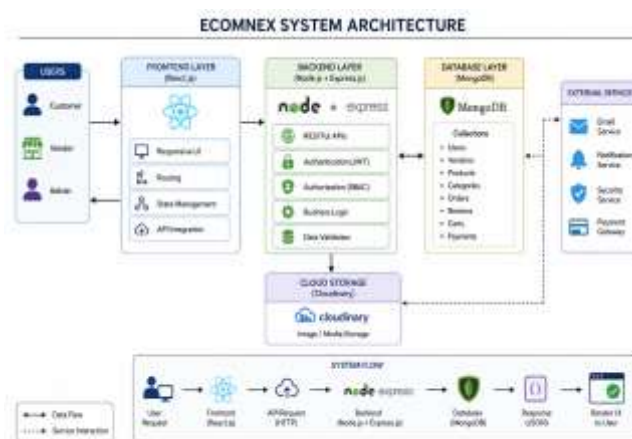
ECOMNEX SYSTEM ARCHITECTURE

USERS

Customer

Vendor

Admin

FRONTEND LAYER
(React.js)

Responsive UI

Routing

State Management

API Integration

BACKEND LAYER
(Node.js + Express.js)

node + express

RESTful APIs

Authentication (JWT)

Authorization (RBAC)

Business Logic

Data Validation

DATABASE LAYER
(MongoDB)

MongoDB

Collections

Users
Vendors
Products
Categories
Orders
Reviews
Carts
Payments

EXTERNAL SERVICES

Email Service

Notification Service

Security Service

Payment Gateway

CLOUD STORAGE
(Cloudinary)

cloudinary

Image / Media Storage

SYSTEM FLOW

User Request

Frontend (React.js)

API Request (HTTP)

node express

Backend (Node.js + Express.js)

Database (MongoDB)

Response (JSON)

Render UI to User

Data Flow

Service Interaction